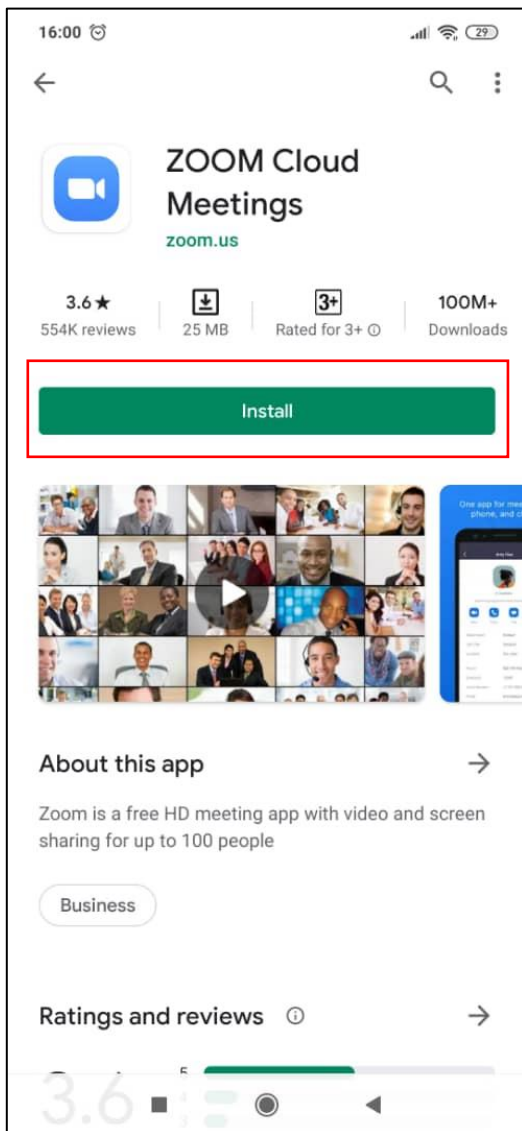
16:00

29

ZOOM Cloud Meetings

zoom.us

3.6 ★
554K reviews

25 MB

3+
Rated for 3+ ⓘ

100M+
Downloads

Install

One app for me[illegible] phone, and c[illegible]

About this app

Zoom is a free HD meeting app with video and screen sharing for up to 100 people

Business

Ratings and reviews ⓘ

3.6

5